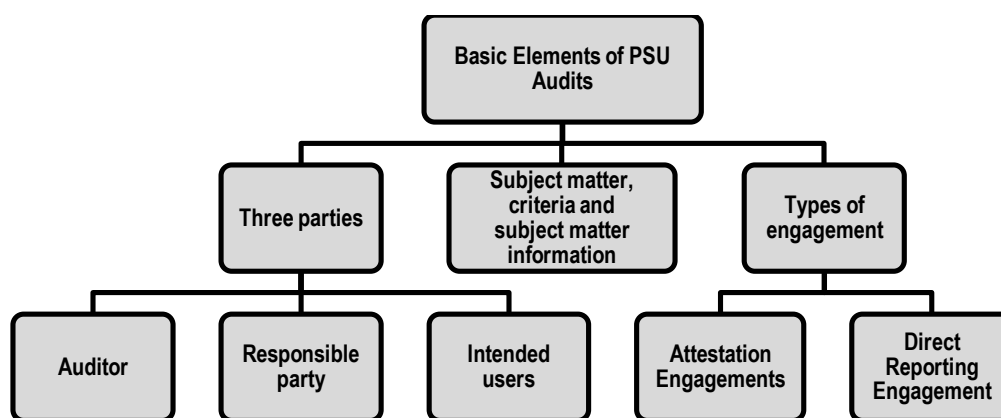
Basic Elements of PSU Audits

Three parties

Subject matter, criteria and subject matter information

Types of engagement

Auditor

Responsible party

Intended users

Attestation Engagements

Direct Reporting Engagement